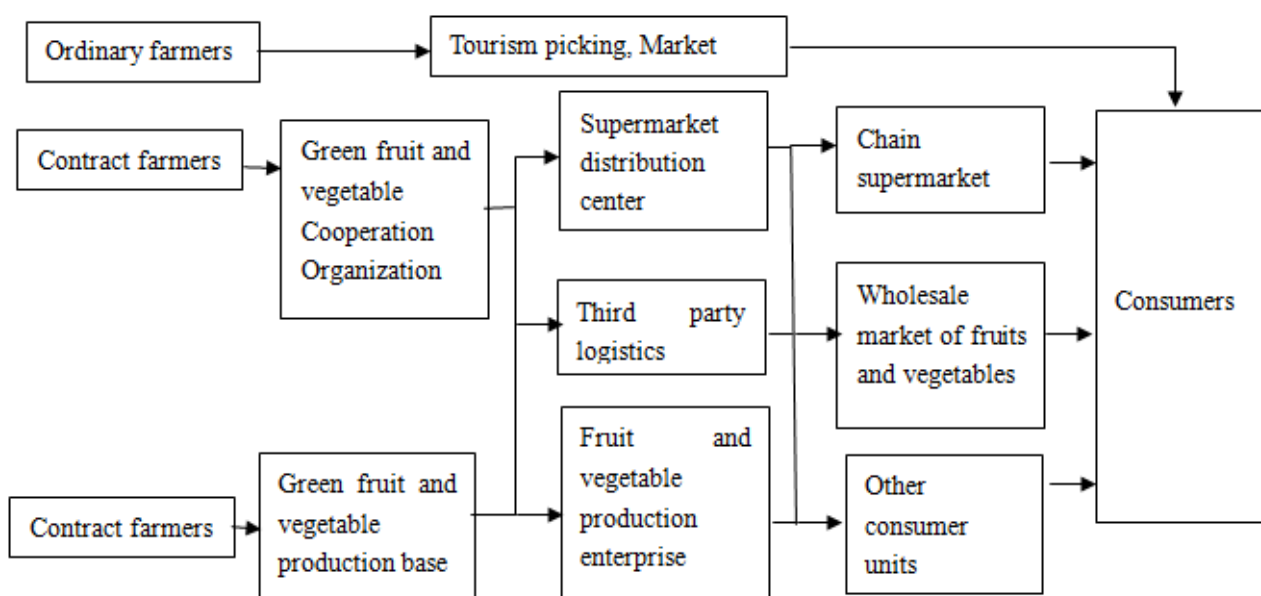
Ordinary farmers

Tourism picking, Market

Contract farmers

Green fruit and vegetable Cooperation Organization

Supermarket distribution center

Chain supermarket

Third party logistics

Wholesale market of fruits and vegetables

Consumers

Fruit and vegetable production enterprise

Contract farmers

Green fruit and vegetable production base

Other consumer units